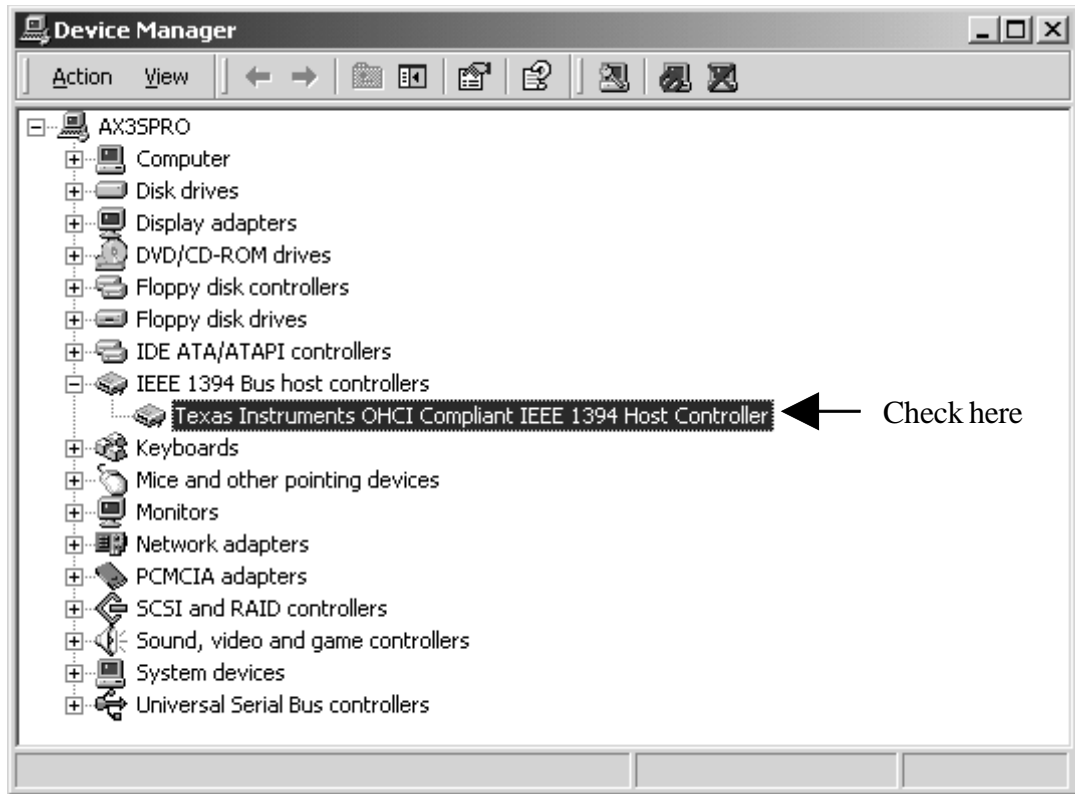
Device Manager

Action View

AX3SPRO
Computer
Disk drives
Display adapters
DVD/CD-ROM drives
Floppy disk controllers
Floppy disk drives
IDE ATA/ATAPI controllers
IEEE 1394 Bus host controllers
Texas Instruments OHCI Compliant IEEE 1394 Host Controller
Keyboards
Mice and other pointing devices
Monitors
Network adapters
PCMCIA adapters
SCSI and RAID controllers
Sound, video and game controllers
System devices
Universal Serial Bus controllers

Check here